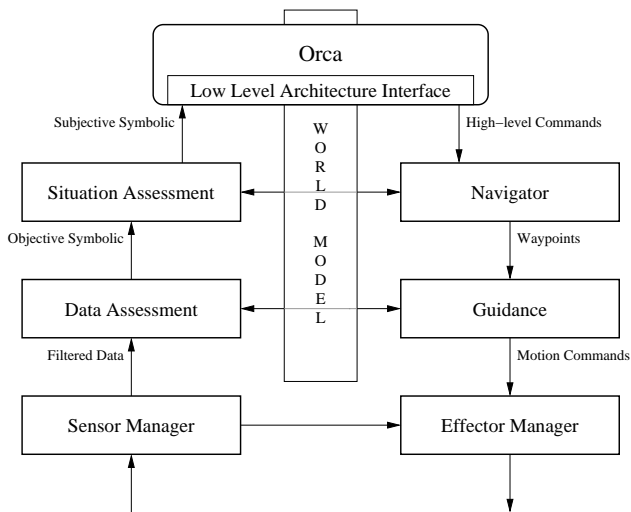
Orca

Low Level Architecture Interface

Subjective Symbolic

High−level Commands

W O R L D M O D E L

Situation Assessment

Navigator

Objective Symbolic

Waypoints

Data Assessment

Guidance

Filtered Data

Motion Commands

Sensor Manager

Effector Manager